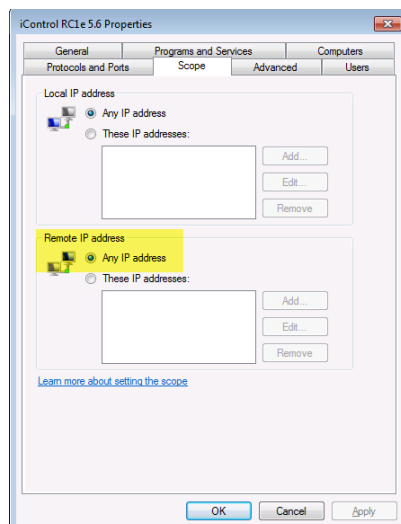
iControl RC1e 5.6 Properties

General | Programs and Services | Computers
Protocols and Ports | Scope | Advanced | Users

Local IP address
Any IP address
These IP addresses:
Add...
Edit...
Remove

Remote IP address
Any IP address
These IP addresses:
Add...
Edit...
Remove

Learn more about setting the scope

OK | Cancel | Apply